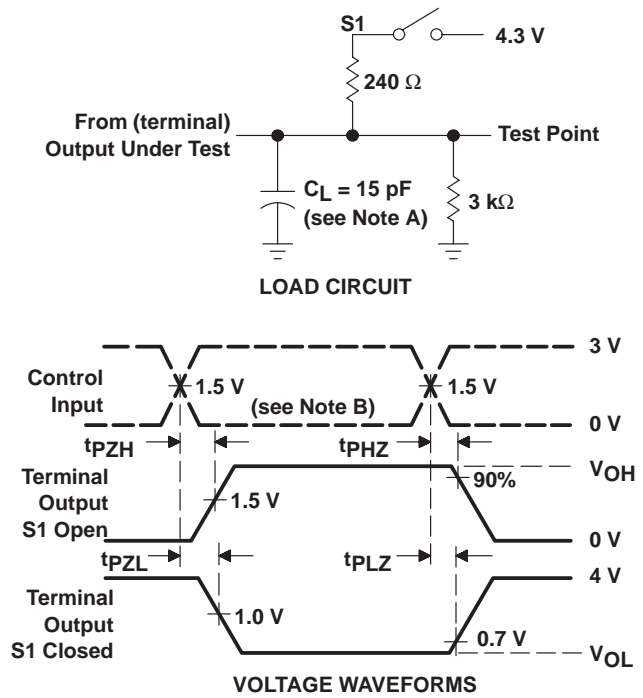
S1

4.3 V

240 Ω

From (terminal)
Output Under Test

Test Point

$C_L$ = 15 pF
(see Note A)

3 kΩ

LOAD CIRCUIT

3 V

Control
Input

1.5 V

(see Note B)

1.5 V

0 V

$t_{PZH}$

$t_{PHZ}$

Terminal
Output
S1 Open

1.5 V

90%

$V_{OH}$

0 V

$t_{PZL}$

$t_{PLZ}$

4 V

Terminal
Output
S1 Closed

1.0 V

0.7 V

$V_{OL}$

VOLTAGE WAVEFORMS